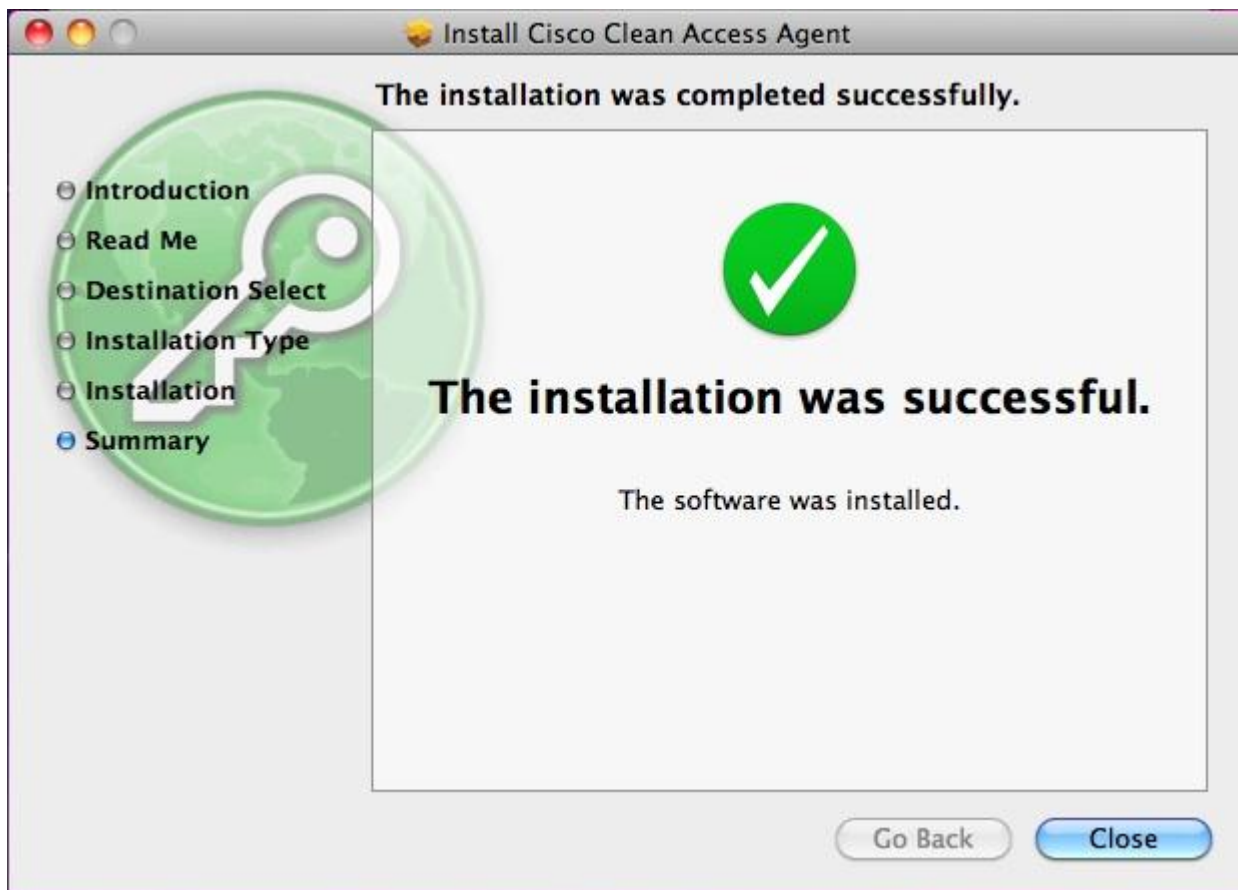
Install Cisco Clean Access Agent

The installation was completed successfully.

Introduction
Read Me
Destination Select
Installation Type
Installation
Summary

The installation was successful.

The software was installed.

Go Back
Close